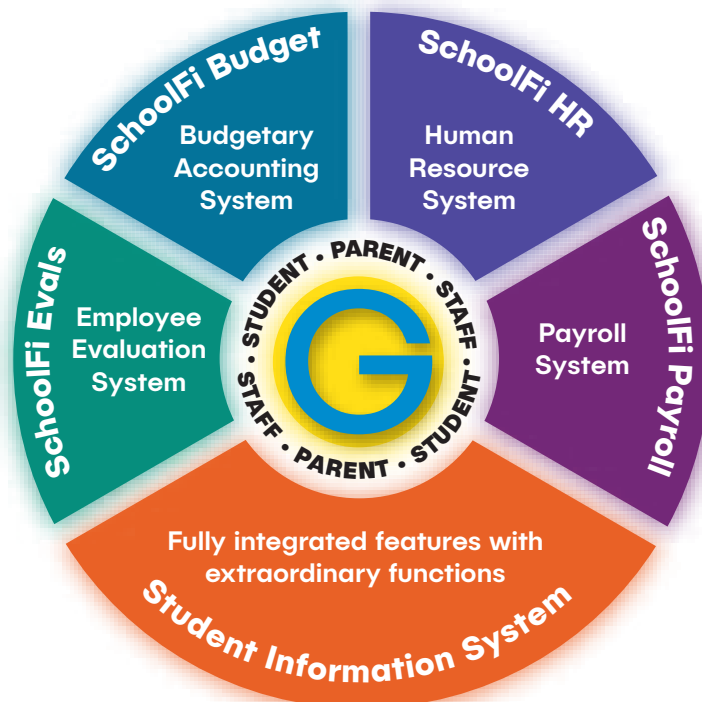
SchoolFi Budget
Budgetary Accounting System

SchoolFi HR
Human Resource System

SchoolFi Payroll
Payroll System

SchoolFi Evals
Employee Evaluation System

STUDENT • PARENT • STAFF • STUDENT • PARENT • STAFF •

G

Fully integrated features with extraordinary functions
Student Information System